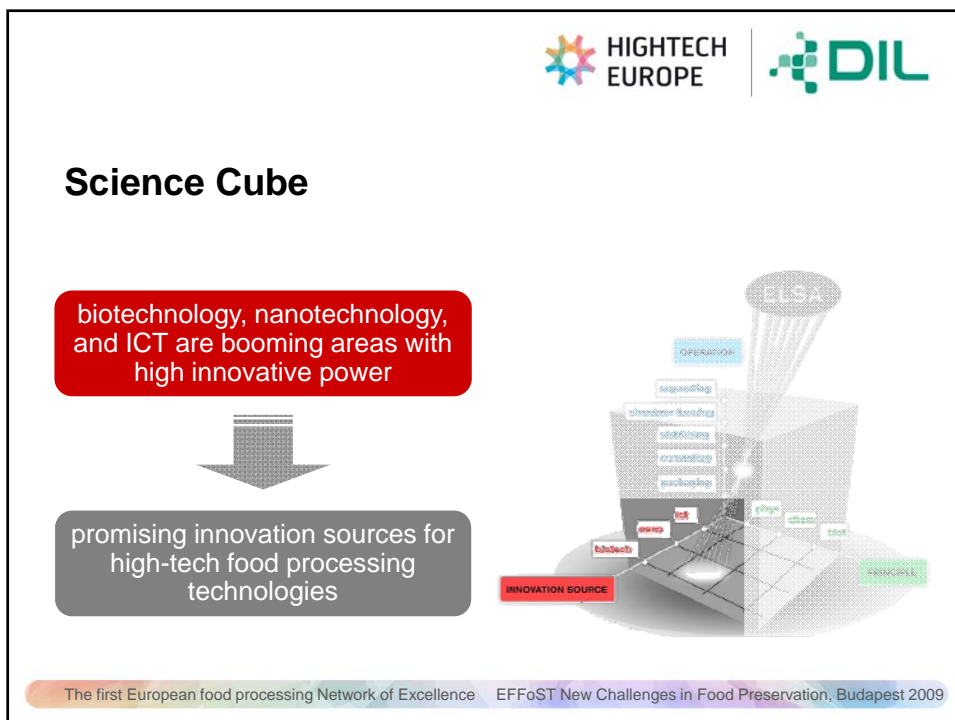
HIGHTECH EUROPE

DIL

Science Cube

biotechnology, nanotechnology, and ICT are booming areas with high innovative power

promising innovation sources for high-tech food processing technologies

ELSA

OPERATION

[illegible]

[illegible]

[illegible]

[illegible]

packaging

ict

nano

biotech

phys

chem

biol

INNOVATION SOURCE

PRINCIPLE

The first European food processing Network of Excellence EFFoST New Challenges in Food Preservation, Budapest 2009